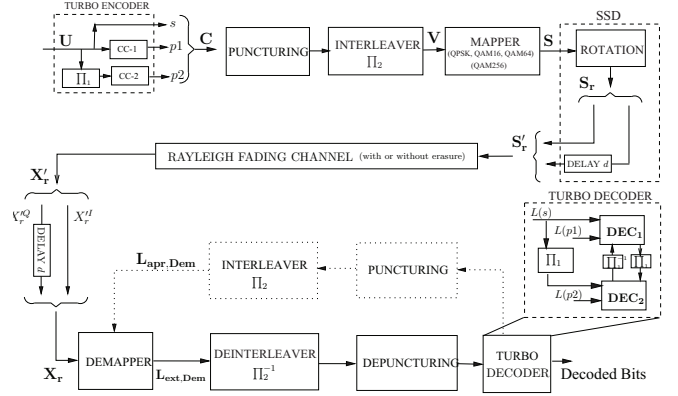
TURBO ENCODER

$s$

$\mathbf{U}$

CC-1

$p1$

$\mathbf{C}$

$\Pi_1$

CC-2

$p2$

PUNCTURING

INTERLEAVER $\Pi_2$

$\mathbf{V}$

MAPPER (QPSK, QAM16, QAM64) (QAM256)

$\mathbf{S}$

SSD

ROTATION

$\mathbf{S_r}$

$\mathbf{S'_r}$

DELAY $d$

RAYLEIGH FADING CHANNEL (with or without erasure)

$\mathbf{X'_r}$

$X_r'^Q$

$X_r'^I$

DELAY $d$

$\mathbf{L_{apr,Dem}}$

INTERLEAVER $\Pi_2$

PUNCTURING

TURBO DECODER

$L(s)$

$L(p1)$

$\mathbf{DEC_1}$

$\Pi_1$

$\Pi_1^{-1}$

$\Pi_1$

$L(p2)$

$\mathbf{DEC_2}$

$\mathbf{X_r}$

DEMAPPER

$\mathbf{L_{ext,Dem}}$

DEINTERLEAVER $\Pi_2^{-1}$

DEPUNCTURING

TURBO DECODER

Decoded Bits